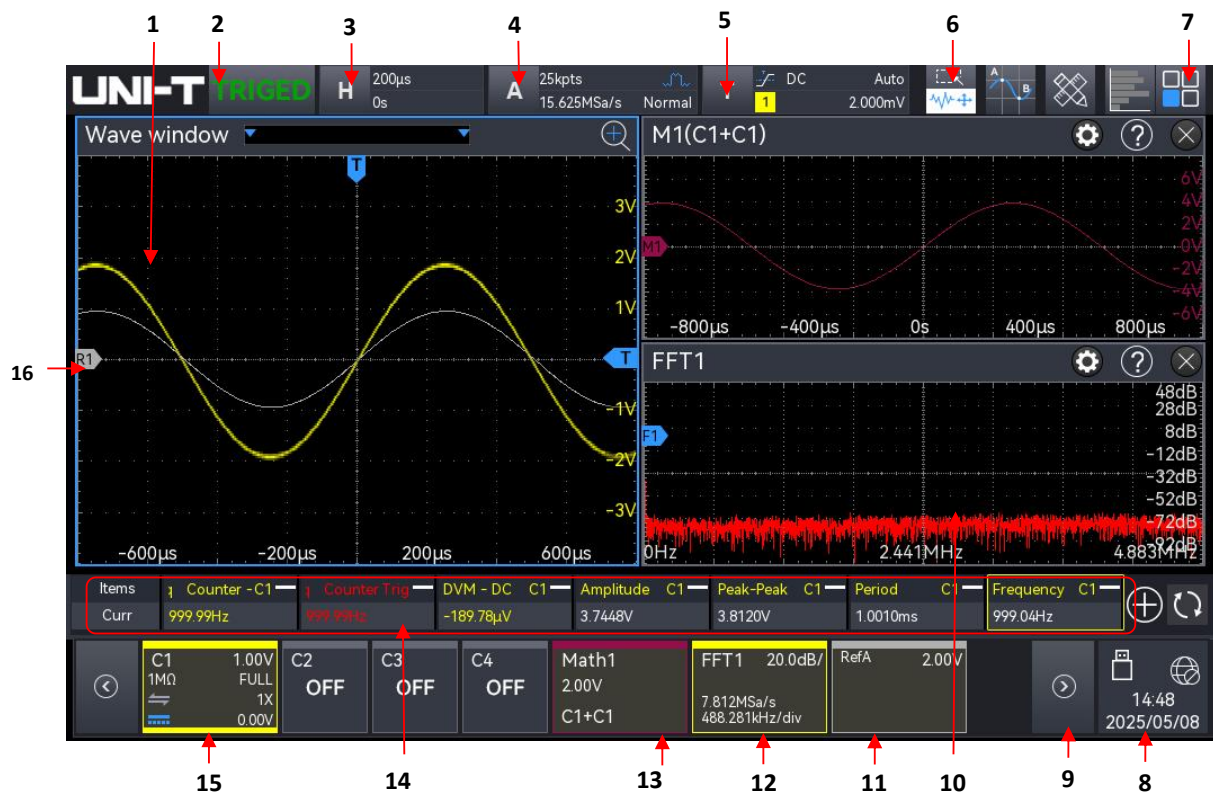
1 2 3 4 5 6 7

UNI-T TRIGED H 200µs 0s A 25kpts 15.625MSa/s Normal DC Auto 1 2.000mV

Wave window

T

3V 2V 1V -1V -2V -3V

R1

16

T

-600µs -200µs 200µs 600µs

M1(C1+C1)

6V 4V 2V 0V -2V -4V -6V

M1

-800µs -400µs 0s 400µs 800µs

FFT1

48dB 28dB 8dB -12dB -32dB -52dB -72dB -92dB

F1

0Hz 2.441MHz 4.883MHz

| Items | Counter - C1 | Counter Trig | DVM - DC C1 | Amplitude C1 | Peak-Peak C1 | Period C1 | Frequency C1 |
|---|---|---|---|---|---|---|---|
| Curr | 999.99Hz | 999.99Hz | -189.78µV | 3.7448V | 3.8120V | 1.0010ms | 999.04Hz |

C1 1.00V 1MΩ FULL 1X 0.00V

C2 OFF

C3 OFF

C4 OFF

Math1 2.00V C1+C1

FFT1 20.0dB/ 7.812MSa/s 488.281kHz/div

RefA 2.00V

14:48 2025/05/08

15 14 13 12 11 10 9 8